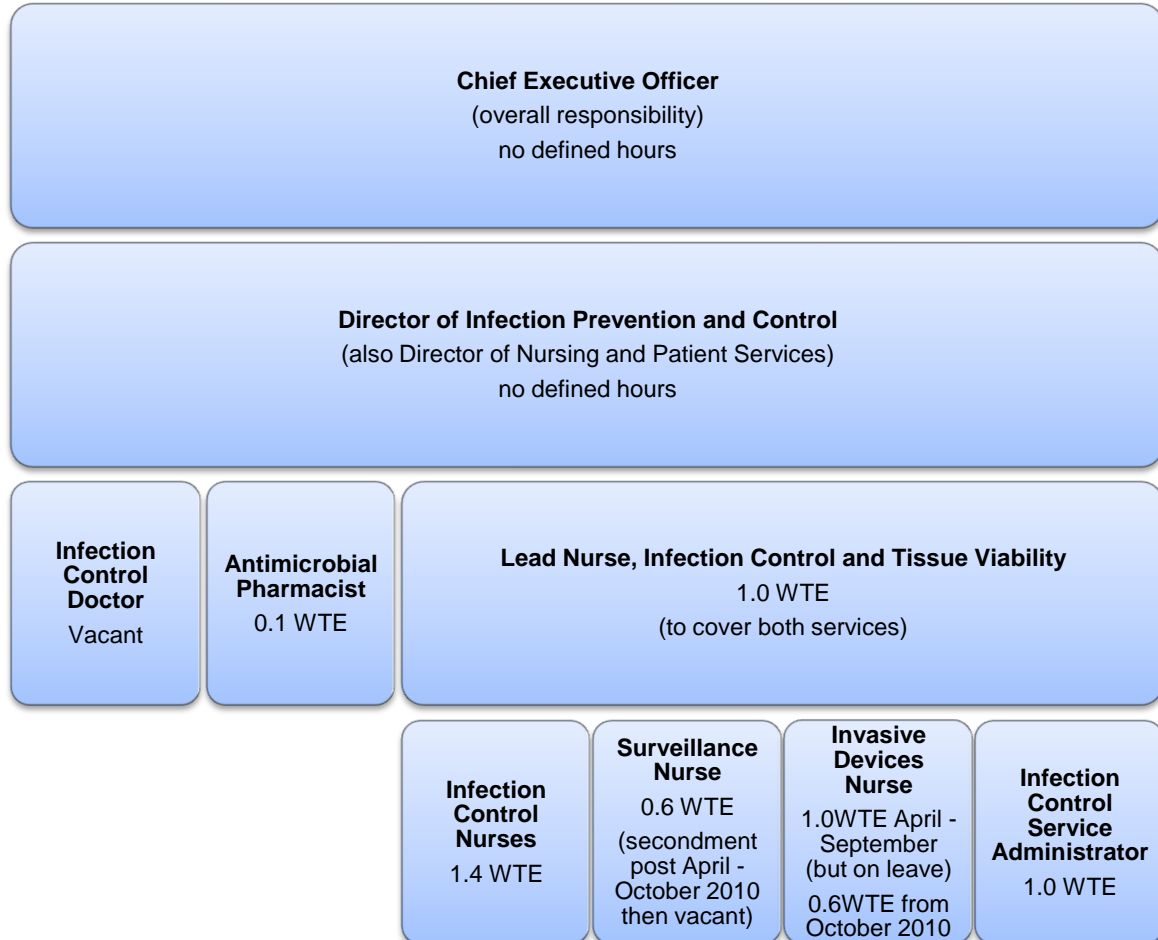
**Chief Executive Officer**
(overall responsibility)
no defined hours

**Director of Infection Prevention and Control**
(also Director of Nursing and Patient Services)
no defined hours

**Infection Control Doctor**
Vacant

**Antimicrobial Pharmacist**
0.1 WTE

**Lead Nurse, Infection Control and Tissue Viability**
1.0 WTE
(to cover both services)

**Infection Control Nurses**
1.4 WTE

**Surveillance Nurse**
0.6 WTE
(secondment post April - October 2010 then vacant)

**Invasive Devices Nurse**
1.0WTE April - September (but on leave)
0.6WTE from October 2010

**Infection Control Service Administrator**
1.0 WTE